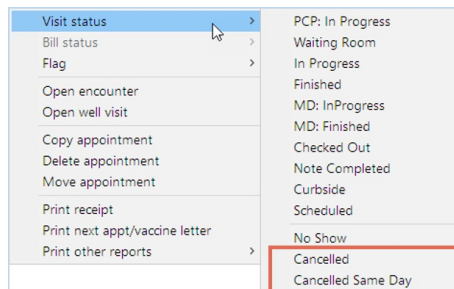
Visit status >
Bill status >
Flag >
Open encounter
Open well visit
Copy appointment
Delete appointment
Move appointment
Print receipt
Print next appt/vaccine letter
Print other reports >

PCP: In Progress
Waiting Room
In Progress
Finished
MD: InProgress
MD: Finished
Checked Out
Note Completed
Curbside
Scheduled
No Show
Cancelled
Cancelled Same Day